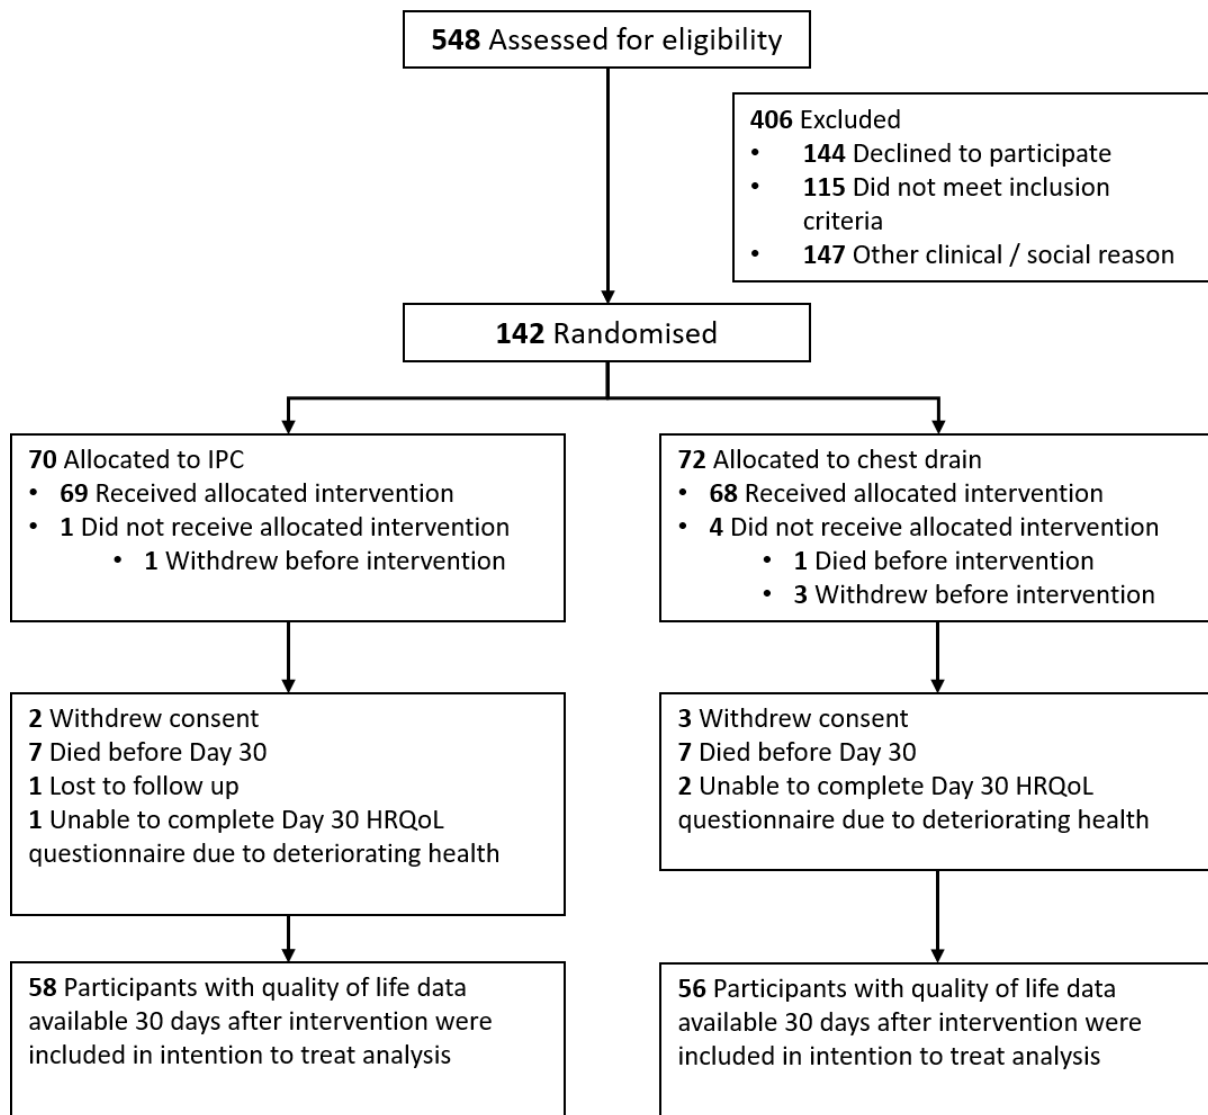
548 Assessed for eligibility

406 Excluded
- 144 Declined to participate
- 115 Did not meet inclusion criteria
- 147 Other clinical / social reason

142 Randomised

70 Allocated to IPC
- 69 Received allocated intervention
- 1 Did not receive allocated intervention
  - 1 Withdrew before intervention

72 Allocated to chest drain
- 68 Received allocated intervention
- 4 Did not receive allocated intervention
  - 1 Died before intervention
  - 3 Withdrew before intervention

2 Withdrew consent
7 Died before Day 30
1 Lost to follow up
1 Unable to complete Day 30 HRQoL questionnaire due to deteriorating health

3 Withdrew consent
7 Died before Day 30
2 Unable to complete Day 30 HRQoL questionnaire due to deteriorating health

58 Participants with quality of life data available 30 days after intervention were included in intention to treat analysis

56 Participants with quality of life data available 30 days after intervention were included in intention to treat analysis